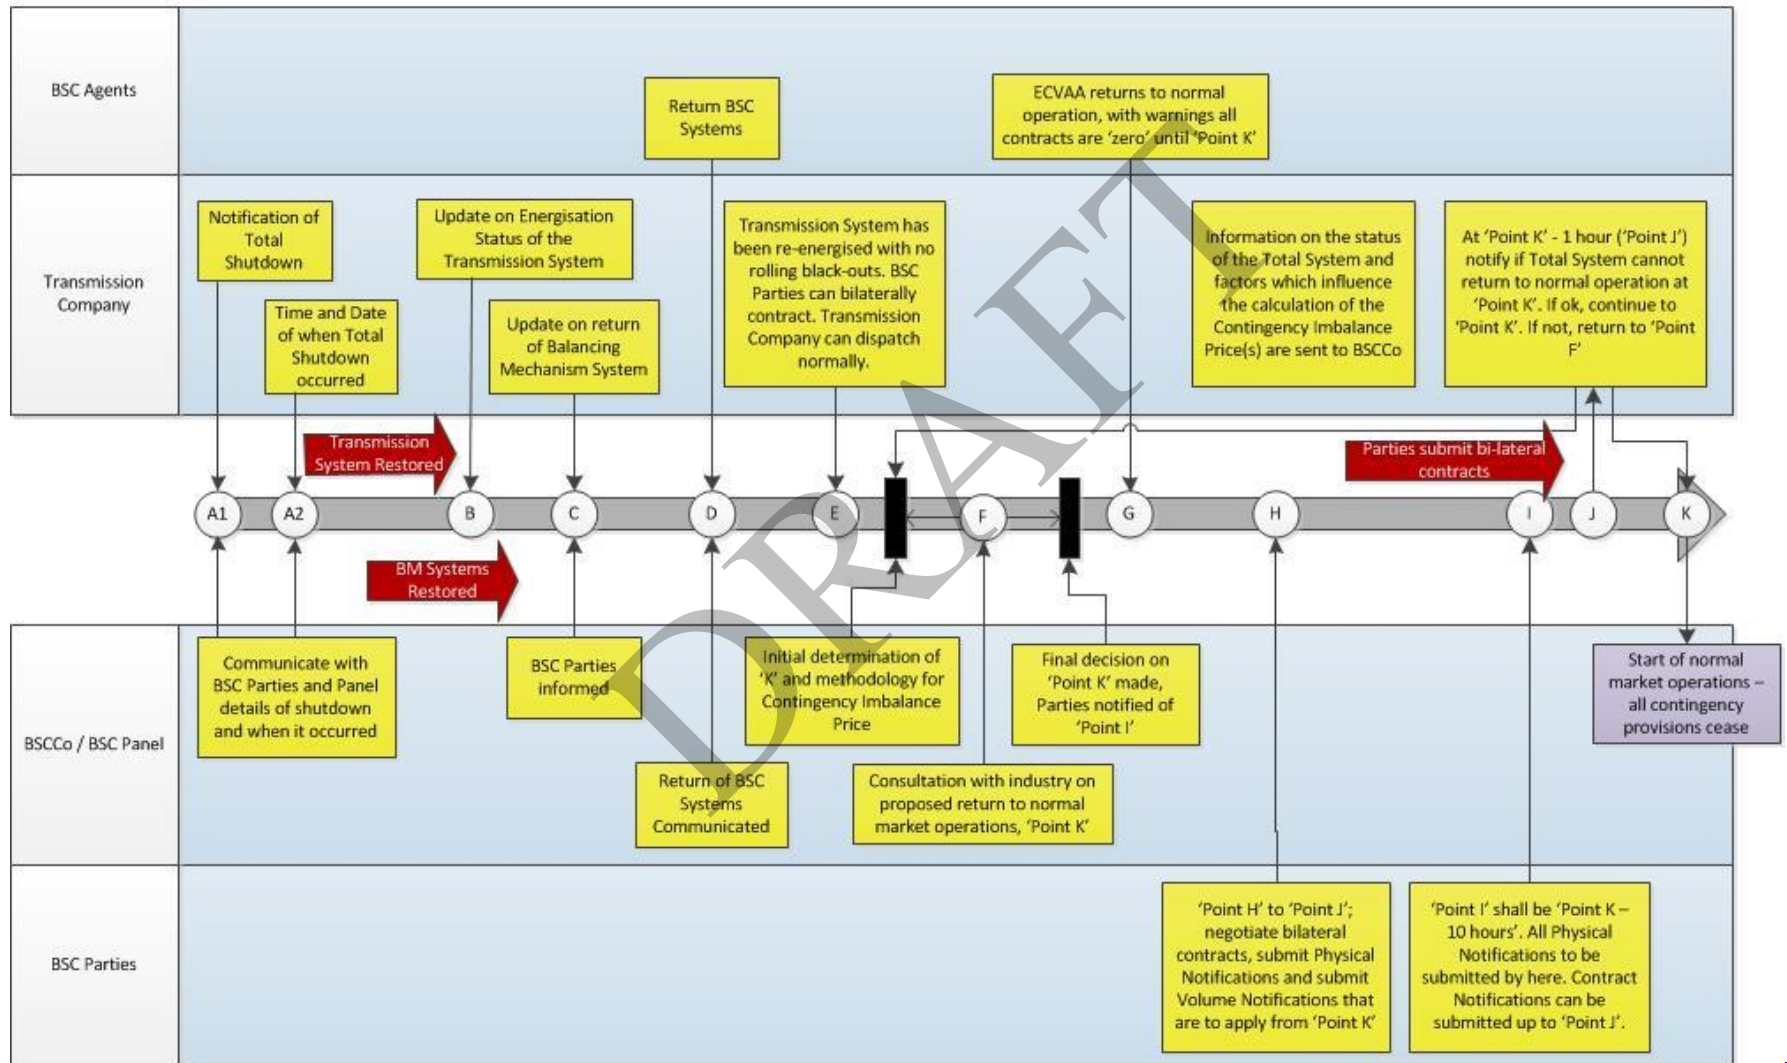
BSC Agents

Return BSC Systems

ECVAA returns to normal operation, with warnings all contracts are 'zero' until 'Point K'

Transmission Company

Notification of Total Shutdown

Time and Date of when Total Shutdown occurred

Update on Energisation Status of the Transmission System

Update on return of Balancing Mechanism System

Transmission System has been re-energised with no rolling black-outs. BSC Parties can bilaterally contract. Transmission Company can dispatch normally.

Information on the status of the Total System and factors which influence the calculation of the Contingency Imbalance Price(s) are sent to BSCCo

At 'Point K' - 1 hour ('Point J') notify if Total System cannot return to normal operation at 'Point K'. If ok, continue to 'Point K'. If not, return to 'Point F'

Transmission System Restored

Parties submit bi-lateral contracts

A1 A2 B C D E F G H I J K

BM Systems Restored

BSCCo / BSC Panel

Communicate with BSC Parties and Panel details of shutdown and when it occurred

BSC Parties informed

Initial determination of 'K' and methodology for Contingency Imbalance Price

Final decision on 'Point K' made, Parties notified of 'Point I'

Start of normal market operations – all contingency provisions cease

Return of BSC Systems Communicated

Consultation with industry on proposed return to normal market operations, 'Point K'

BSC Parties

'Point H' to 'Point J'; negotiate bilateral contracts, submit Physical Notifications and submit Volume Notifications that are to apply from 'Point K'

'Point I' shall be 'Point K – 10 hours'. All Physical Notifications to be submitted by here. Contract Notifications can be submitted up to 'Point J'.

DRAFT